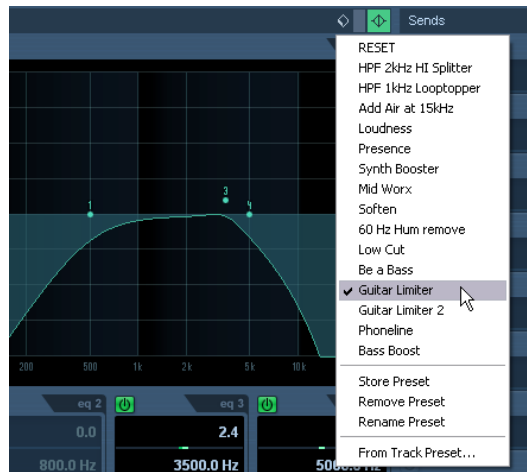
Sends

RESET
HPF 2kHz HI Splitter
HPF 1kHz Looptopper
Add Air at 15kHz
Loudness
Presence
Synth Booster
Mid Worx
Soften
60 Hz Hum remove
Low Cut
Be a Bass
✔ Guitar Limiter
Guitar Limiter 2
Phoneline
Bass Boost

Store Preset
Remove Preset
Rename Preset

From Track Preset...

1
3
4

200
500
1k
2k
5k
10k

eq 2
eq 3

0.0
2.4

800.0 Hz
3500.0 Hz
500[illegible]